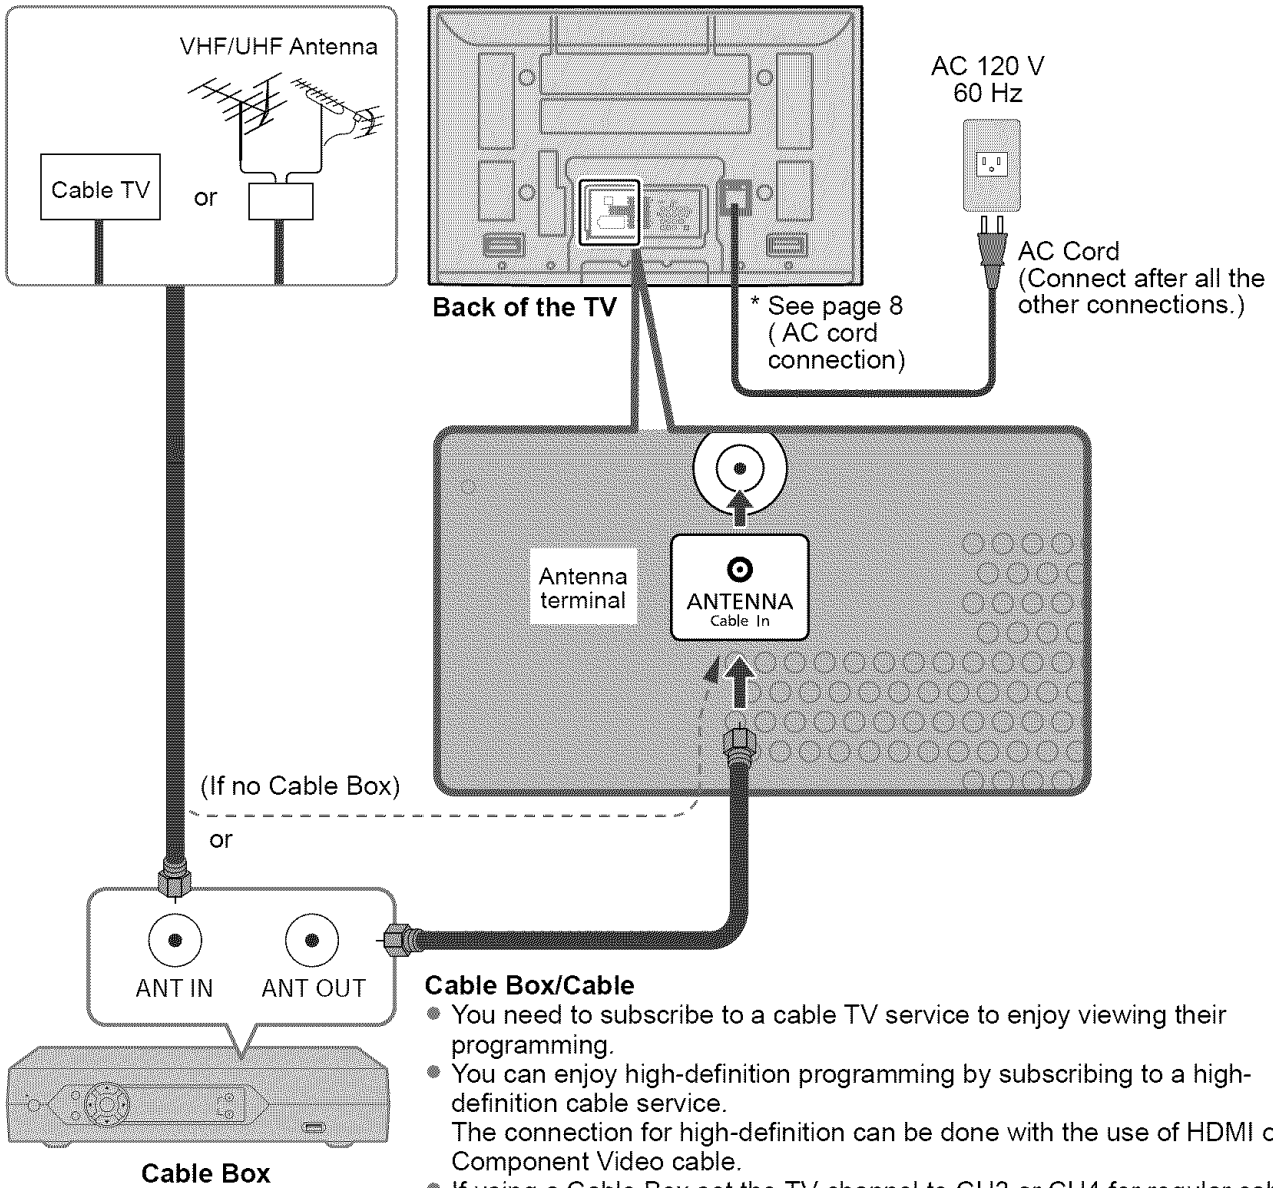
VHF/UHF Antenna

Cable TV

or

Back of the TV

AC 120 V
60 Hz

AC Cord
(Connect after all the other connections.)

* See page 8
( AC cord connection)

Antenna terminal

ANTENNA
Cable In

(If no Cable Box)

or

ANT IN

ANT OUT

Cable Box

Cable Box/Cable
● You need to subscribe to a cable TV service to enjoy viewing their programming.
● You can enjoy high-definition programming by subscribing to a high-definition cable service.
The connection for high-definition can be done with the use of HDMI o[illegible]
Component Video cable.
● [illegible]